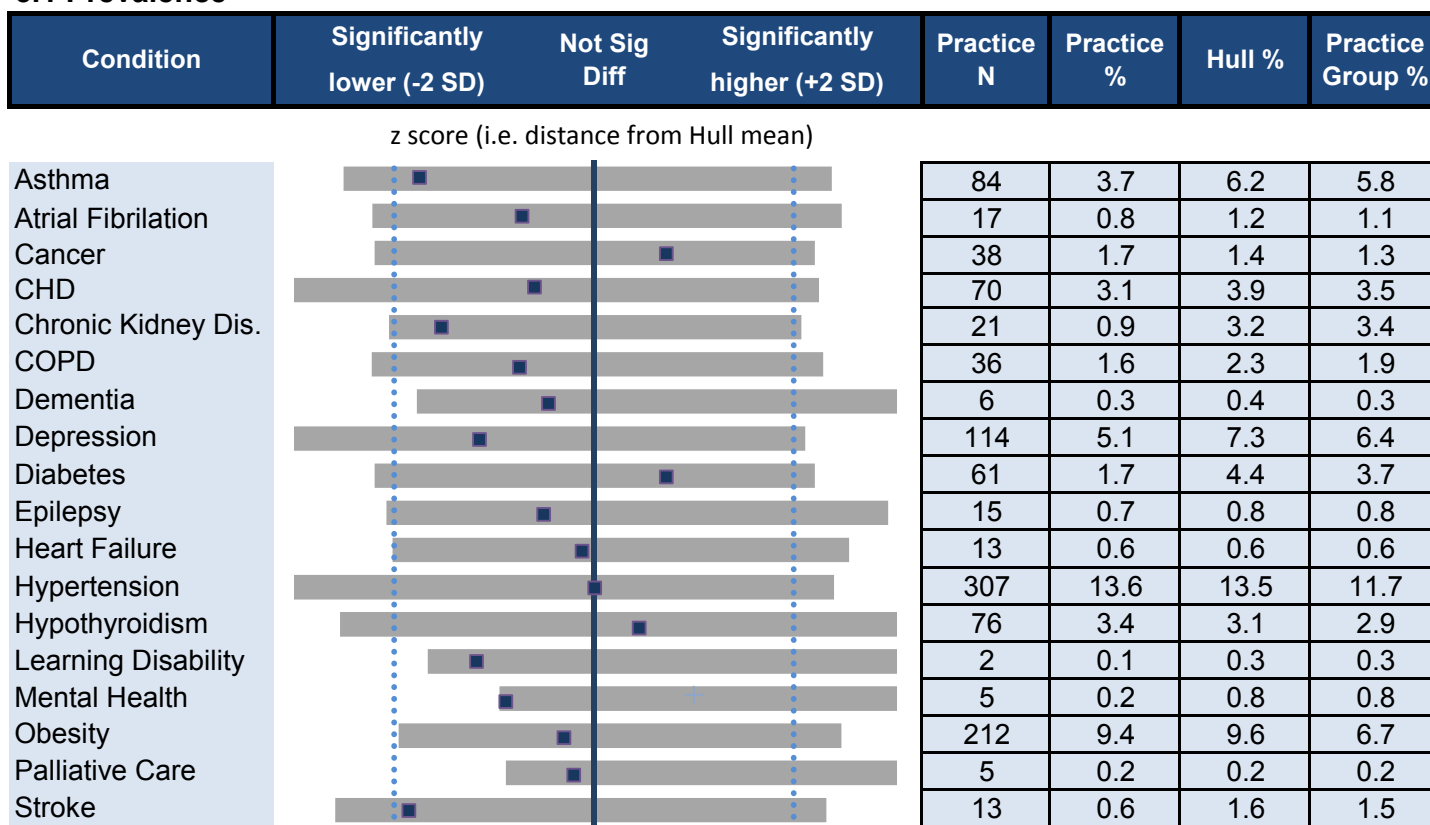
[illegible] Prevalence

| Condition | Significantly lower (-2 SD) | Not Sig Diff | Significantly higher (+2 SD) | Practice N | Practice % | Hull % | Practice Group % |
|---|---|---|---|---|---|---|---|

z score (i.e. distance from Hull mean)

| Condition | Practice N | Practice % | Hull % | Practice Group % |
|---|---|---|---|---|
| Asthma | 84 | 3.7 | 6.2 | 5.8 |
| Atrial Fibrilation | 17 | 0.8 | 1.2 | 1.1 |
| Cancer | 38 | 1.7 | 1.4 | 1.3 |
| CHD | 70 | 3.1 | 3.9 | 3.5 |
| Chronic Kidney Dis. | 21 | 0.9 | 3.2 | 3.4 |
| COPD | 36 | 1.6 | 2.3 | 1.9 |
| Dementia | 6 | 0.3 | 0.4 | 0.3 |
| Depression | 114 | 5.1 | 7.3 | 6.4 |
| Diabetes | 61 | 1.7 | 4.4 | 3.7 |
| Epilepsy | 15 | 0.7 | 0.8 | 0.8 |
| Heart Failure | 13 | 0.6 | 0.6 | 0.6 |
| Hypertension | 307 | 13.6 | 13.5 | 11.7 |
| Hypothyroidism | 76 | 3.4 | 3.1 | 2.9 |
| Learning Disability | 2 | 0.1 | 0.3 | 0.3 |
| Mental Health | 5 | 0.2 | 0.8 | 0.8 |
| Obesity | 212 | 9.4 | 9.6 | 6.7 |
| Palliative Care | 5 | 0.2 | 0.2 | 0.2 |
| Stroke | 13 | 0.6 | 1.6 | 1.5 |